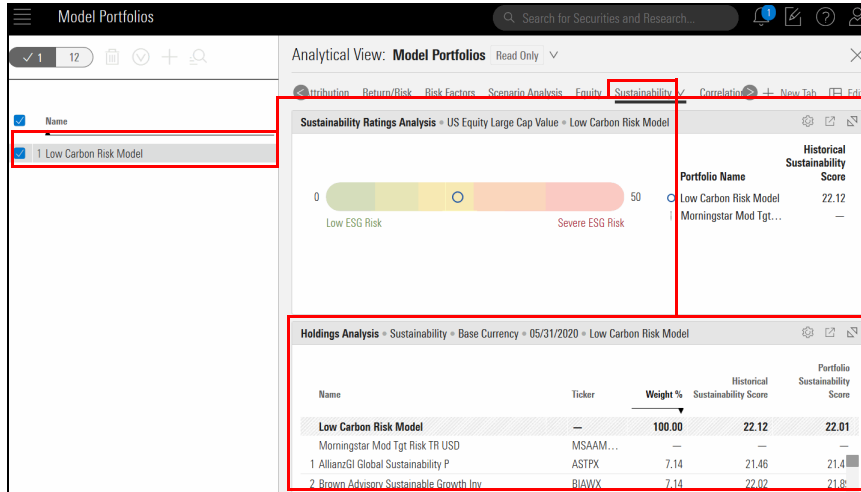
Model Portfolios

Search for Securities and Research...

1

✓1 12

Name

1 Low Carbon Risk Model

Analytical View: Model Portfolios Read Only

Attribution Return/Risk Risk Factors Scenario Analysis Equity Sustainability Correlation + New Tab Edi

Sustainability Ratings Analysis • US Equity Large Cap Value • Low Carbon Risk Model

0 50

Low ESG Risk Severe ESG Risk

| Portfolio Name | Historical Sustainability Score |
|---|---|
| Low Carbon Risk Model | 22.12 |
| Morningstar Mod Tgt... | — |

Holdings Analysis • Sustainability • Base Currency • 05/31/2020 • Low Carbon Risk Model

| Name | Ticker | Weight % | Historical Sustainability Score | Portfolio Sustainability Score |
|---|---|---|---|---|
| Low Carbon Risk Model | — | 100.00 | 22.12 | 22.01 |
| Morningstar Mod Tgt Risk TR USD | MSAAM... | — | — | — |
| 1 AllianzGI Global Sustainability P | ASTPX | 7.14 | 21.46 | 21.4 |
| 2 Brown Advisory Sustainable Growth Inv | BIAWX | 7.14 | 22.02 | 21.8 |